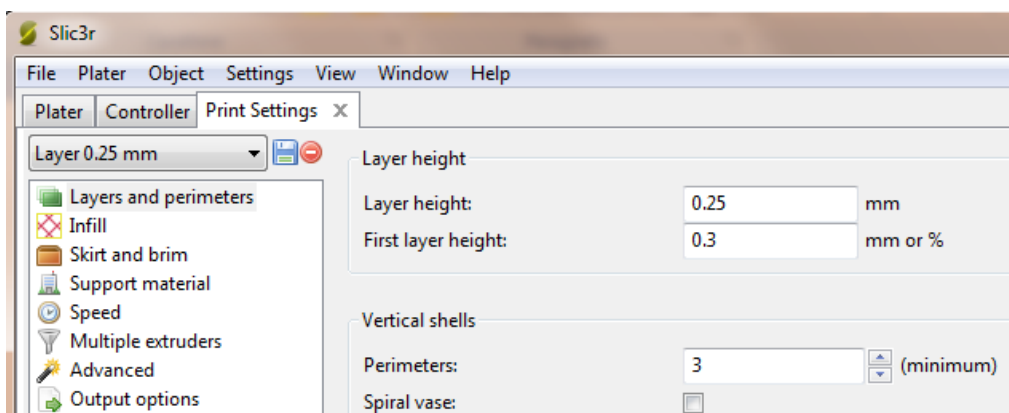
Slic3r

File Plater Object Settings View Window Help

Plater | Controller | Print Settings ✕

Layer 0.25 mm

Layers and perimeters
Infill
Skirt and brim
Support material
Speed
Multiple extruders
Advanced
Output options

Layer height

Layer height: 0.25 mm
First layer height: 0.3 mm or %

Vertical shells

Perimeters: 3 (minimum)
Spiral vase: